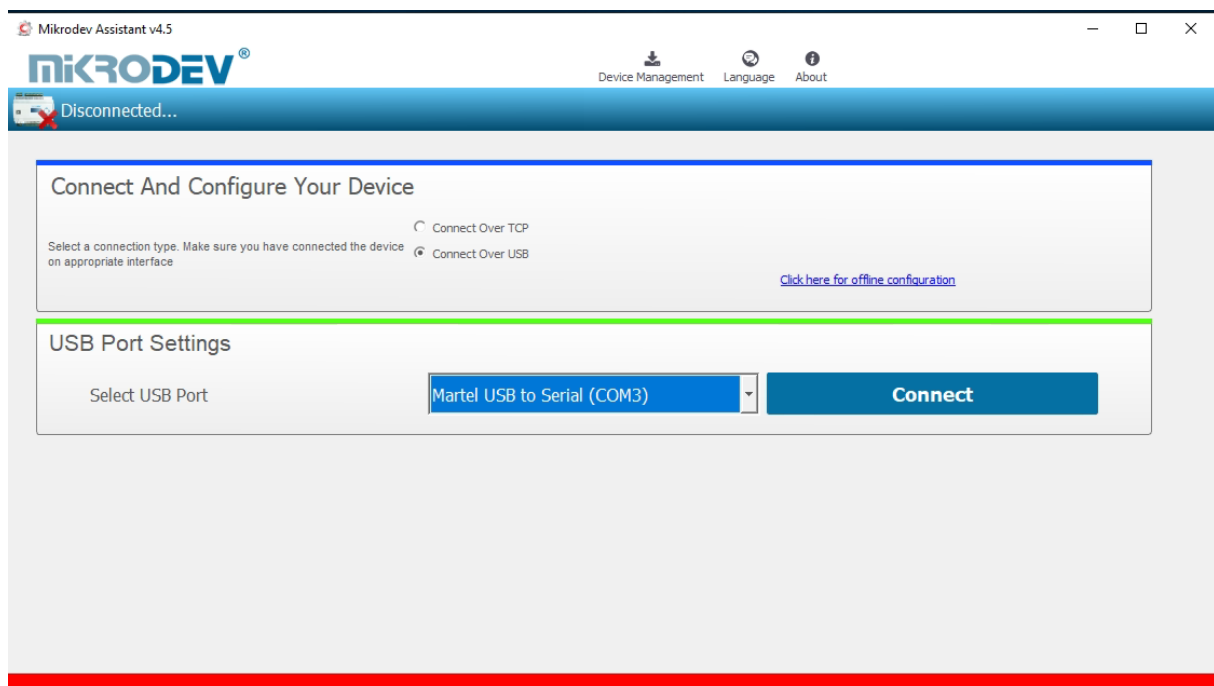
Mikrodev Assistant v4.5

MIKRODEV®

Device Management Language About

Disconnected...

Connect And Configure Your Device

Select a connection type. Make sure you have connected the device on appropriate interface

Connect Over TCP

Connect Over USB

Click here for offline configuration

USB Port Settings

Select USB Port

Martel USB to Serial (COM3)

Connect